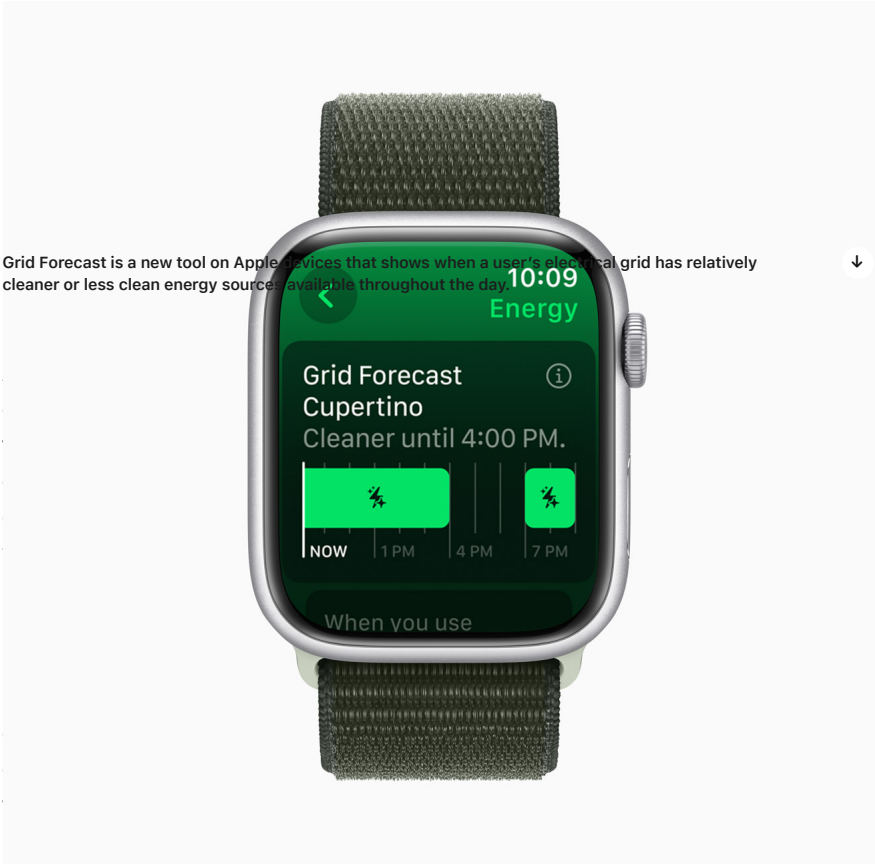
Grid Forecast is a new tool on Apple devices that shows when a user's electrical grid has relatively cleaner or less clean energy sources available throughout the day.

↓

10:09
Energy

Grid Forecast
Cupertino
Cleaner until 4:00 PM.

NOW
1 PM
4 PM
7 PM

When you use